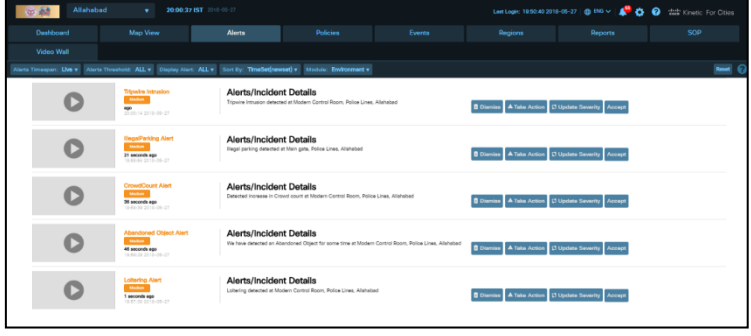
Allahabad ▾ 20:00:37 IST 2018-05-27

Last Login: 18:50:40 2018-05-27 ENG Kinetic For Cities

Dashboard | Map View | Alerts | Policies | Events | Regions | Reports | SOP

Video Wall

Alerts Timespan: Live ▾ | Alerts Threshold: ALL ▾ | Display Alert: ALL ▾ | Sort By: TimeSet(newest) ▾ | Module: Environment ▾

Reset

Tripwire Intrusion
Medium
ago
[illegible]
Alerts/Incident Details
Tripwire Intrusion detected at Modern Control Room, Police Lines, Allahabad
Dismiss | Take Action | Update Severity | Accept

IllegalParking Alert
Medium
21 seconds ago
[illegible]
Alerts/Incident Details
Illegal parking detected at Main gate, Police Lines, Allahabad
Dismiss | Take Action | Update Severity | Accept

CrowdCount Alert
Medium
38 seconds ago
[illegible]
Alerts/Incident Details
Detected increase in Crowd count at Modern Control Room, Police Lines, Allahabad
Dismiss | Take Action | Update Severity | Accept

Abandoned Object Alert
Medium
48 seconds ago
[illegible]
Alerts/Incident Details
We have detected an Abandoned Object for some time at Modern Control Room, Police Lines, Allahabad
Dismiss | Take Action | Update Severity | Accept

Loitering Alert
Medium
1 seconds ago
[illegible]
Alerts/Incident Details
Loitering detected at Modern Control Room, Police Lines, Allahabad
Dismiss | Take Action | Update Severity | Accept